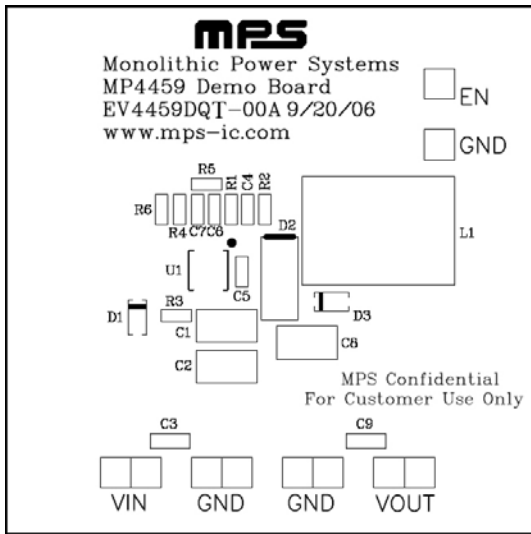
MPS

Monolithic Power Systems
MP4459 Demo Board
EV4459DQT-00A 9/20/06
www.mps-ic.com

EN

GND

R5

R6 R4 C7 C6 R1 C4 R2

D2

L1

U1

C5

R3

D1

C1

D3

C8

C2

MPS Confidential
For Customer Use Only

C3

C9

VIN GND GND VOUT